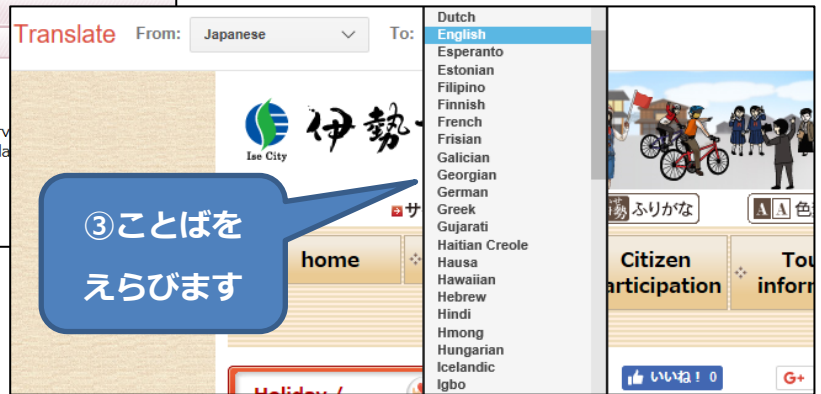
Translate From: Japanese To:

Dutch
English
Esperanto
Estonian
Filipino
Finnish
French
Frisian
Galician
Georgian
German
Greek
Gujarati
Haitian Creole
Hausa
Hawaiian
Hebrew
Hindi
Hmong
Hungarian
Icelandic
Igbo

Ise City 伊勢

③ことばを えらびます

サ

ふりがな

A A 色

home

Citizen participation

Tou inform

Holiday /

いいね！ 0

G+